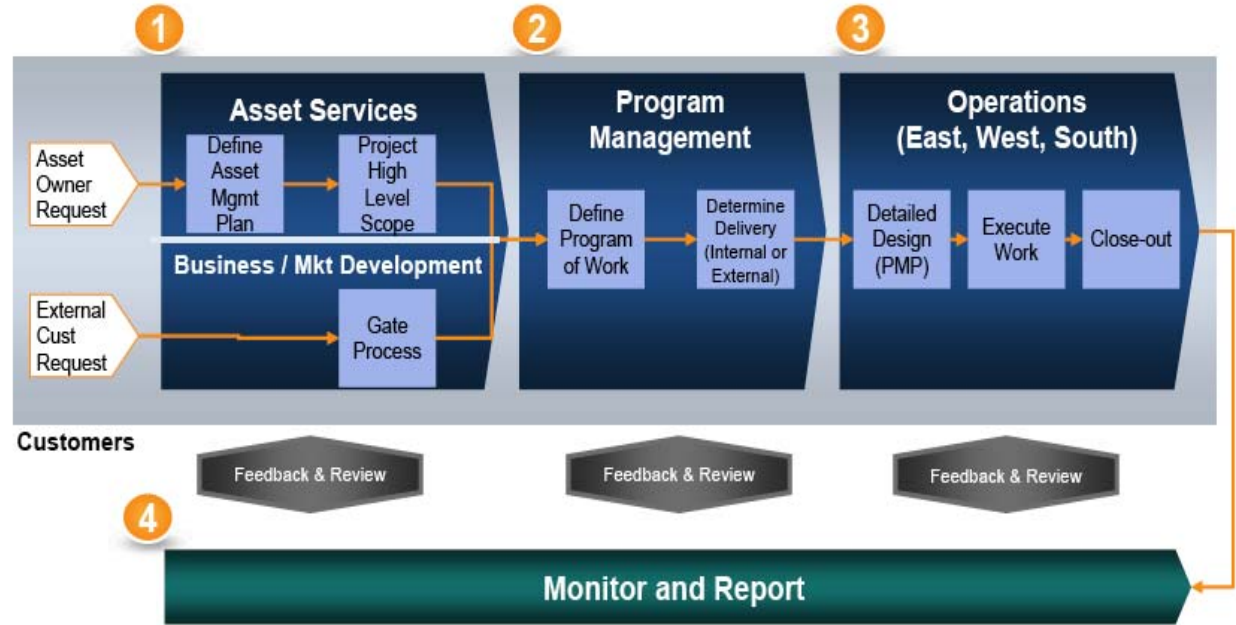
1

2

3

Asset Owner Request

External Cust Request

Asset Services

Define Asset Mgmt Plan

Project High Level Scope

Business / Mkt Development

Gate Process

Program Management

Define Program of Work

Determine Delivery (Internal or External)

Operations (East, West, South)

Detailed Design (PMP)

Execute Work

Close-out

Customers

Feedback & Review

Feedback & Review

Feedback & Review

4

Monitor and Report